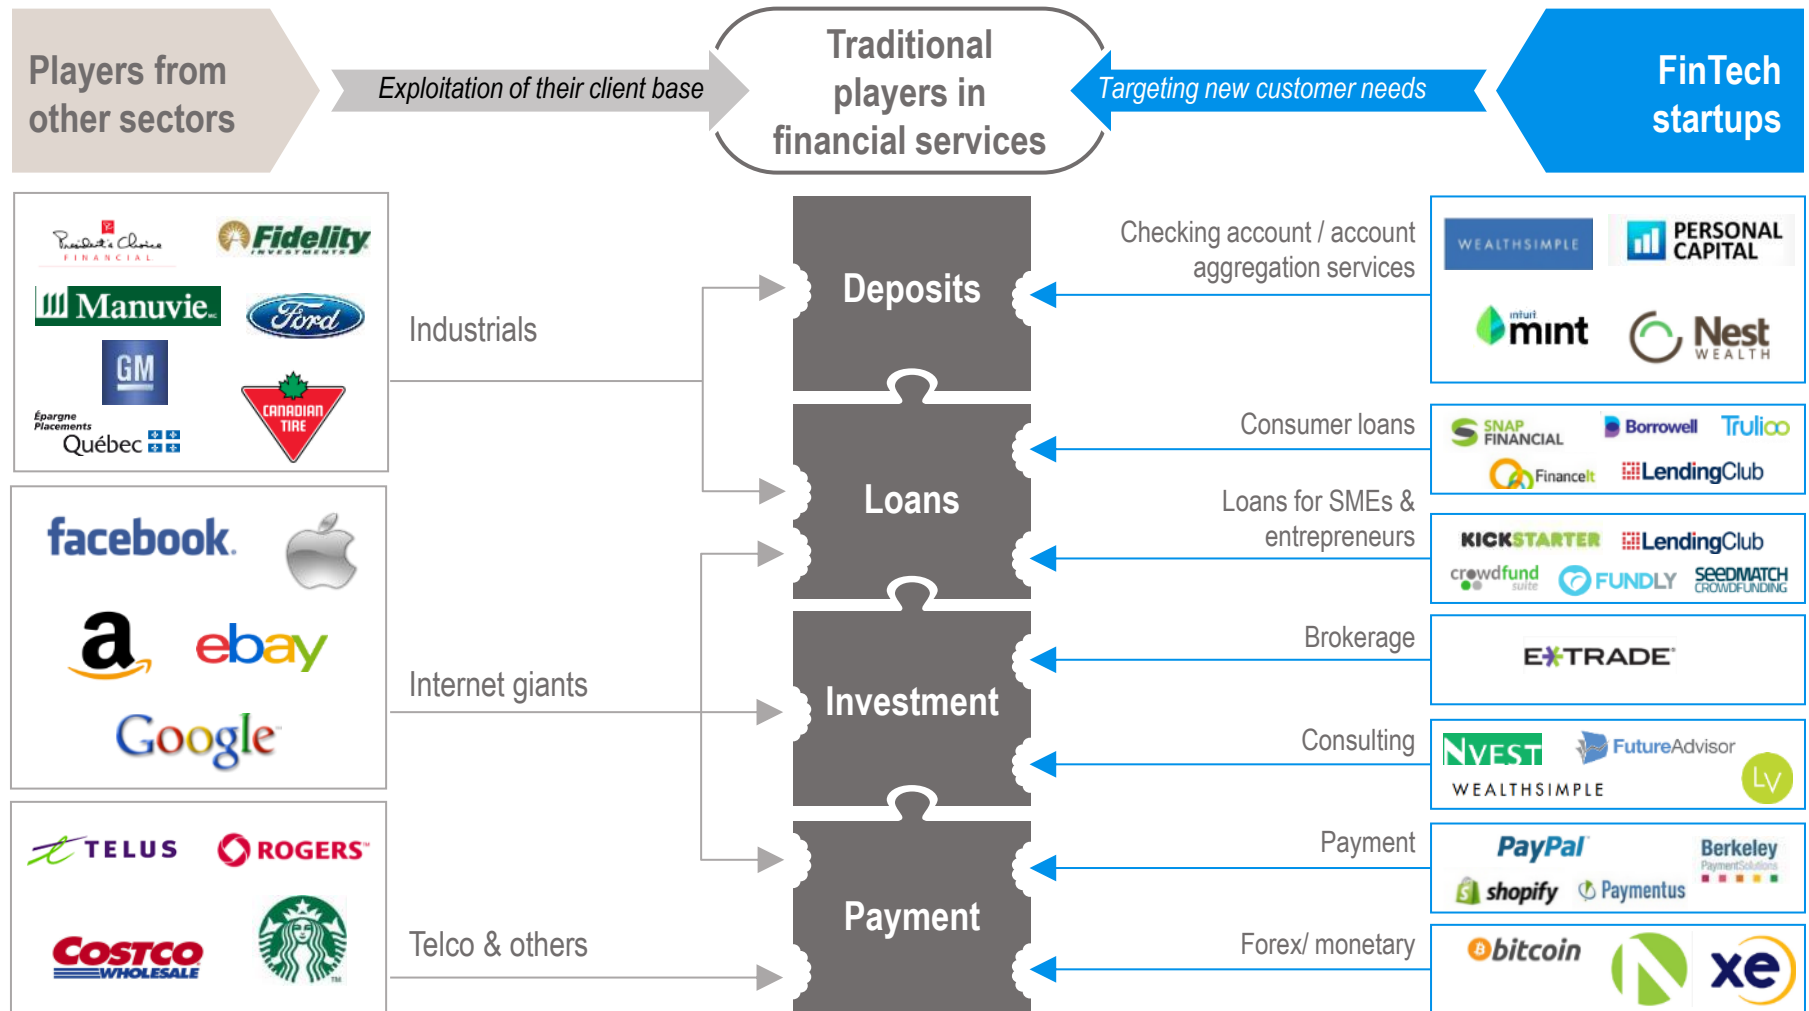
Players from other sectors

Exploitation of their client base

Traditional players in financial services

Targeting new customer needs

FinTech startups

President's Choice FINANCIAL
Fidelity INVESTMENTS
Manuvie
Ford
GM
Épargne Placements Québec
CANADIAN TIRE

Industrials

facebook
amazon
ebay
Google

Internet giants

TELUS
ROGERS
COSTCO WHOLESALE

Telco & others

Deposits

Loans

Investment

Payment

Checking account / account aggregation services

WEALTHSIMPLE
PERSONAL CAPITAL
intuit mint
Nest WEALTH

Consumer loans

SNAP FINANCIAL
Borrowell
Trulioo
FinanceIt
LendingClub

Loans for SMEs & entrepreneurs

KICKSTARTER
LendingClub
crowdfund suite
FUNDLY
seedMATCH CROWDFUNDING

Brokerage

E*TRADE

Consulting

NVEST
FutureAdvisor
WEALTHSIMPLE
LV

Payment

PayPal
Berkeley Payment Solutions
shopify
Paymentus

Forex/ monetary

bitcoin
xe